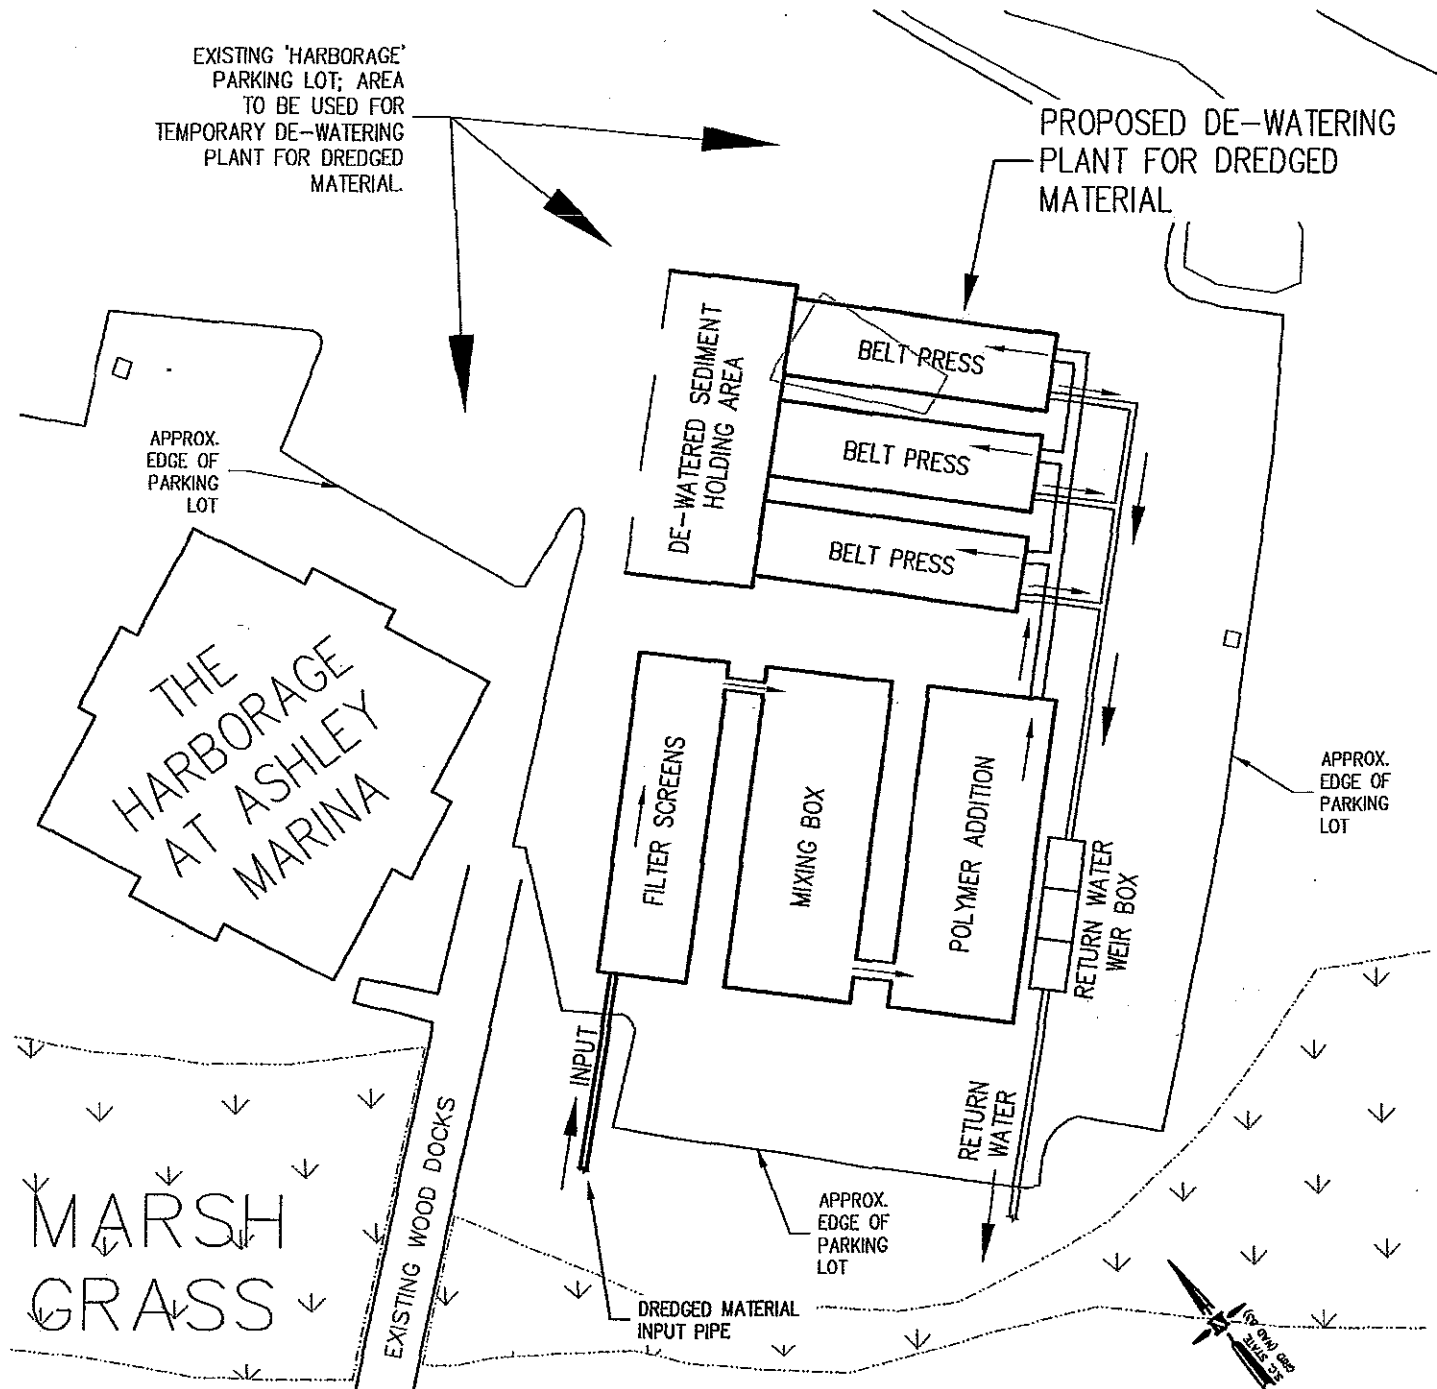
EXISTING 'HARBORAGE' PARKING LOT; AREA TO BE USED FOR TEMPORARY DE-WATERING PLANT FOR DREDGED MATERIAL.

PROPOSED DE-WATERING PLANT FOR DREDGED MATERIAL

DE-WATERED SEDIMENT HOLDING AREA

BELT PRESS

BELT PRESS

BELT PRESS

APPROX. EDGE OF PARKING LOT

THE HARBORAGE AT ASHLEY MARINA

FILTER SCREENS

MIXING BOX

POLYMER ADDITION

RETURN WATER WEIR BOX

APPROX. EDGE OF PARKING LOT

INPUT

RETURN WATER

EXISTING WOOD DOCKS

MARSH GRASS

APPROX. EDGE OF PARKING LOT

DREDGED MATERIAL INPUT PIPE

S.C. STATE GRID (NAD 83)